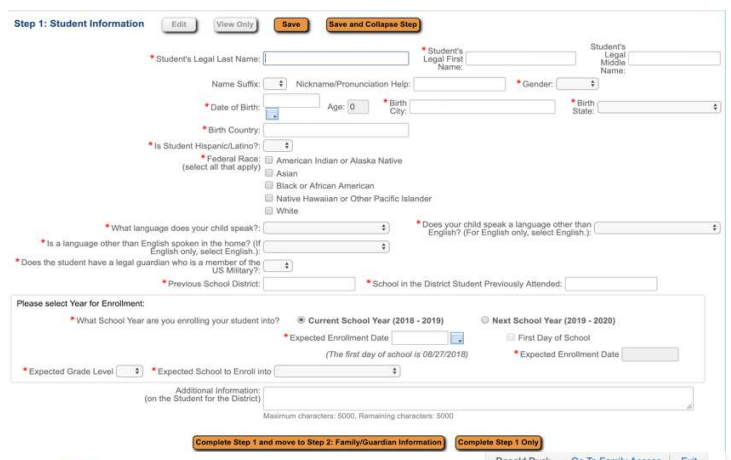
Step 1: Student Information Edit View Only Save Save and Collapse Step

*Student's Legal Last Name:

*Student's Legal First Name:

Student's Legal Middle Name:

Name Suffix:

Nickname/Pronunciation Help:

*Gender:

*Date of Birth:

Age: 0

*Birth City:

*Birth State:

*Birth Country:

*Is Student Hispanic/Latino?:

*Federal Race: (select all that apply)

American Indian or Alaska Native

Asian

Black or African American

Native Hawaiian or Other Pacific Islander

White

*What language does your child speak?:

*Does your child speak a language other than English? (For English only, select English.):

*Is a language other than English spoken in the home? (If English only, select English.):

*Does the student have a legal guardian who is a member of the US Military?:

*Previous School District:

*School in the District Student Previously Attended:

Please select Year for Enrollment:

*What School Year are you enrolling your student into?

Current School Year (2018 - 2019)

Next School Year (2019 - 2020)

*Expected Enrollment Date

First Day of School

(The first day of school is 08/27/2018)

*Expected Enrollment Date

*Expected Grade Level

*Expected School to Enroll into

Additional Information: (on the Student for the District)

Maximum characters: 5000, Remaining characters: 5000

Complete Step 1 and move to Step 2: Family/Guardian Information

Complete Step 1 Only

Donald Duck Go To Family Access Exit